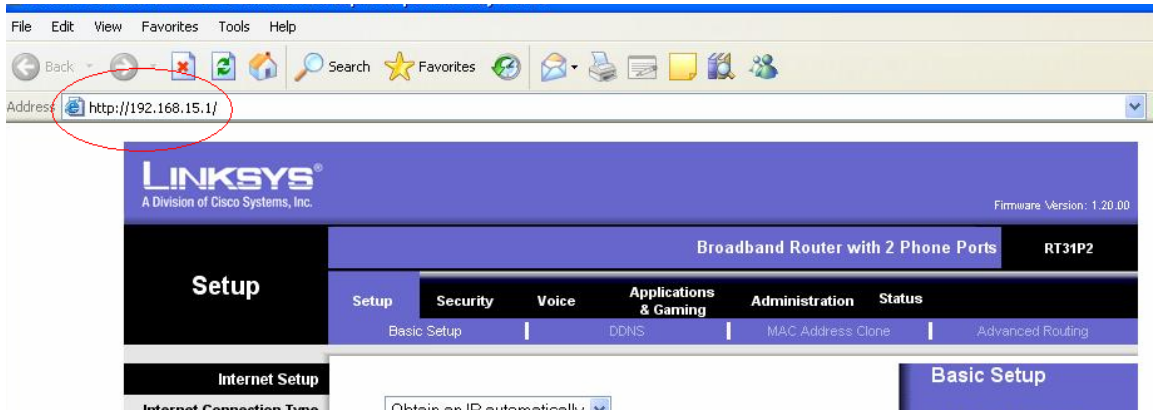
File Edit View Favorites Tools Help

Back Search Favorites

Address http://192.168.15.1/

LINKSYS®
A Division of Cisco Systems, Inc.

Firmware Version: 1.20.00

Broadband Router with 2 Phone Ports RT31P2

Setup

Setup Security Voice Applications & Gaming Administration Status

Basic Setup | DDNS | MAC Address Clone | Advanced Routing

Internet Setup

Basic Setup

Internet Connection Type

Obtain an IP automatically